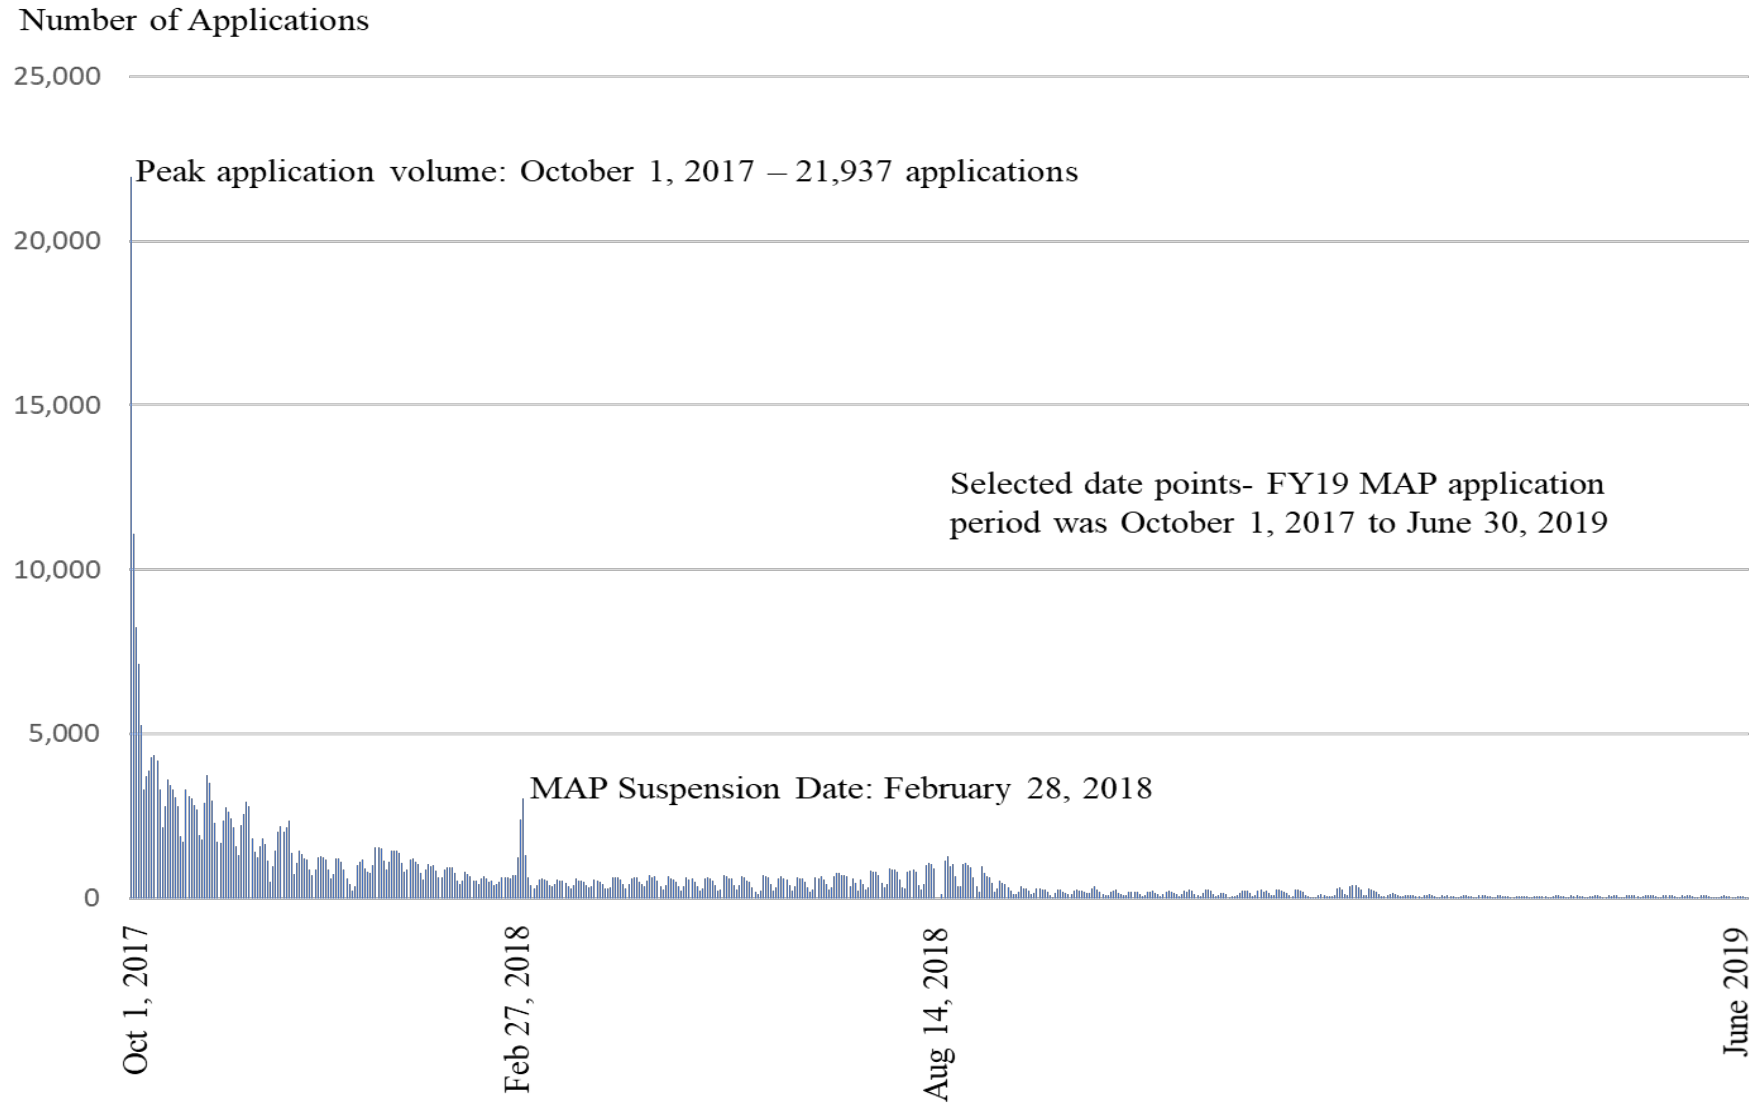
Number of Applications

25,000

20,000

15,000

10,000

5,000

0

Peak application volume: October 1, 2017 – 21,937 applications

Selected date points- FY19 MAP application period was October 1, 2017 to June 30, 2019

MAP Suspension Date: February 28, 2018

Oct 1, 2017

Feb 27, 2018

Aug 14, 2018

June 2019